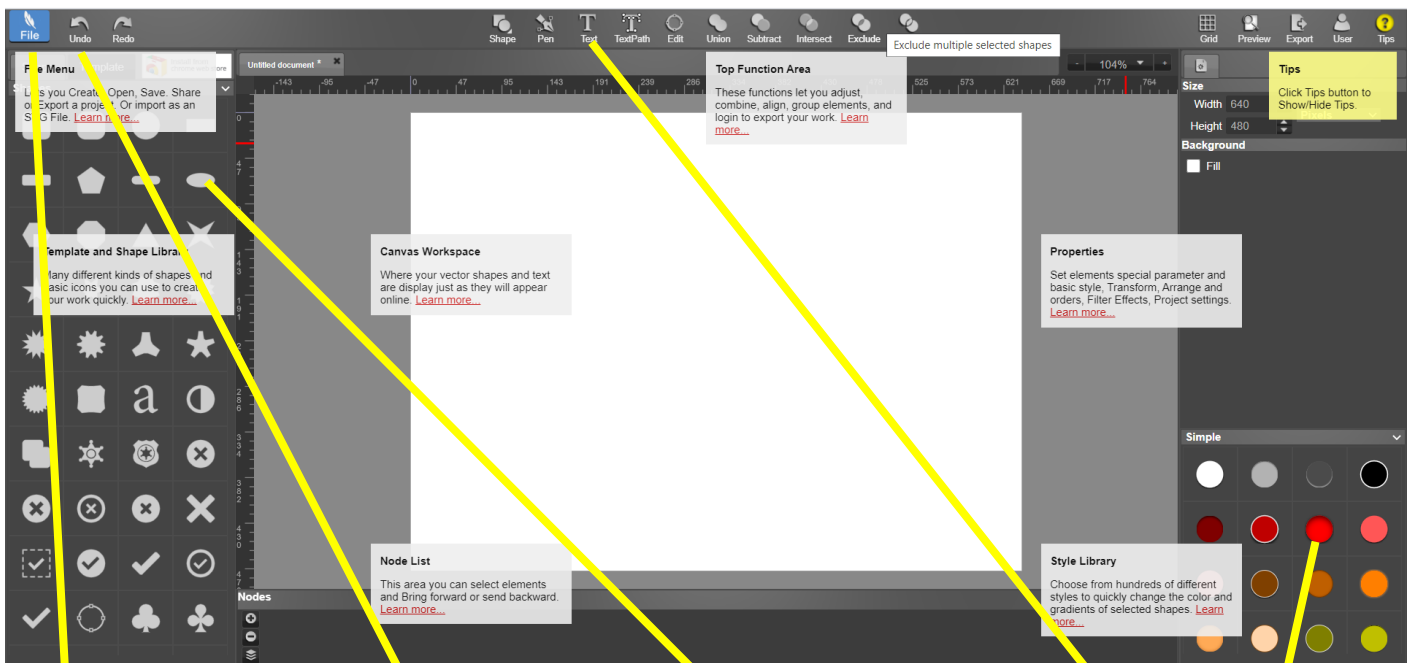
File Undo Redo

Shape Pen Text TextPath Edit Union Subtract Intersect Exclude

Exclude multiple selected shapes

Grid Preview Export User Tips

File Menu

Lets you Create, Open, Save. Share or Export a project. Or import as an SVG File. Learn more...

Untitled document *

- 104% +

-143 -95 -47 0 47 95 143 191 239 286 525 573 621 669 717 764

Top Function Area

These functions let you adjust, combine, align, group elements, and login to export your work. Learn more...

Tips

Click Tips button to Show/Hide Tips.

Size

Width 640

Height 480

Background

Fill

Template and Shape Library

Many different kinds of shapes and basic icons you can use to create your work quickly. Learn more...

Canvas Workspace

Where your vector shapes and text are display just as they will appear online. Learn more...

Properties

Set elements special parameter and basic style, Transform, Arrange and orders, Filter Effects, Project settings. Learn more...

Simple

Node List

This area you can select elements and Bring forward or send backward. Learn more...

Nodes

Style Library

Choose from hundreds of different styles to quickly change the color and gradients of selected shapes. Learn more...